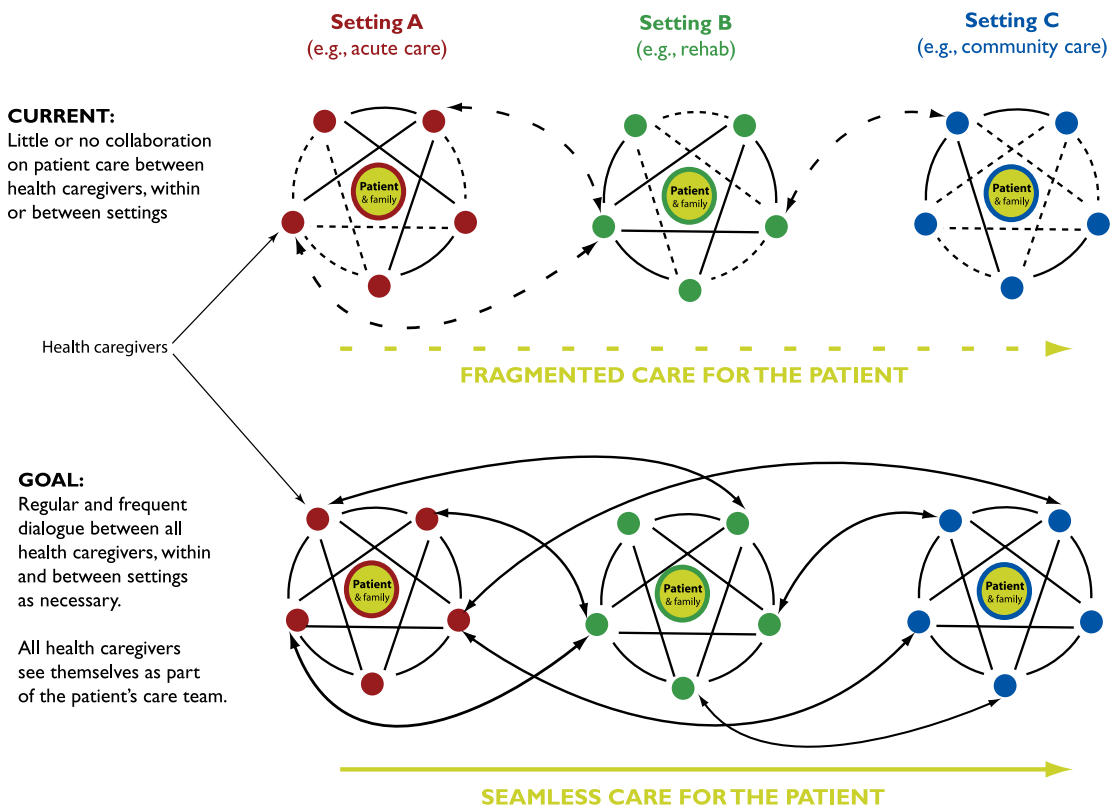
Setting A
(e.g., acute care)

Setting B
(e.g., rehab)

Setting C
(e.g., community care)

CURRENT:
Little or no collaboration on patient care between health caregivers, within or between settings

Patient & family

Patient & family

Patient & family

Health caregivers

FRAGMENTED CARE FOR THE PATIENT

GOAL:
Regular and frequent dialogue between all health caregivers, within and between settings as necessary.

All health caregivers see themselves as part of the patient's care team.

Patient & family

Patient & family

Patient & family

SEAMLESS CARE FOR THE PATIENT